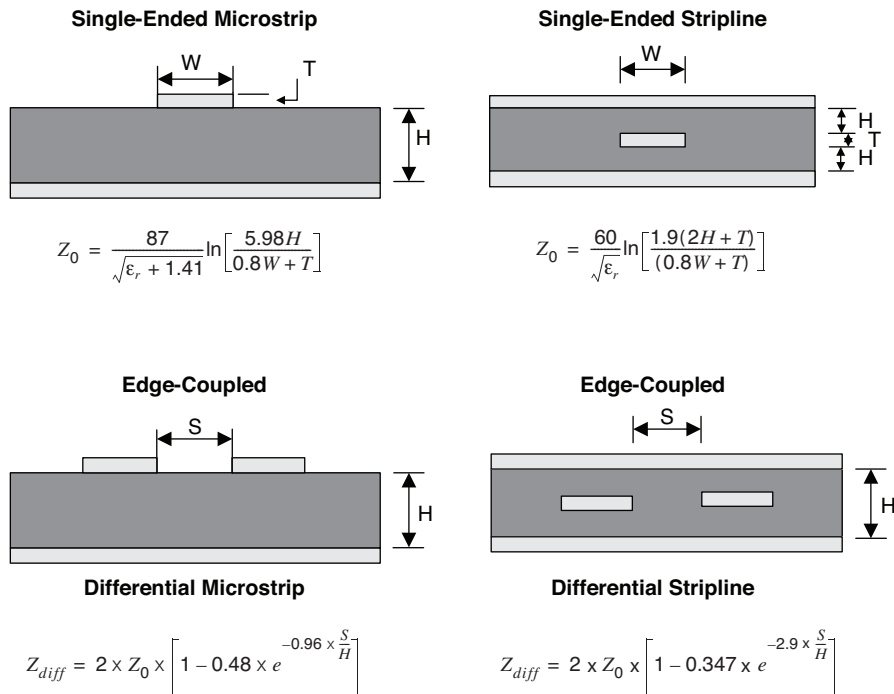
Single-Ended Microstrip

W

T

H

$Z_0 = \frac{87}{\sqrt{\varepsilon_r + 1.41}} \ln\left[\frac{5.98H}{0.8W + T}\right]$

Single-Ended Stripline

W

H

T

H

$Z_0 = \frac{60}{\sqrt{\varepsilon_r}} \ln\left[\frac{1.9(2H + T)}{(0.8W + T)}\right]$

Edge-Coupled

S

H

Differential Microstrip

$Z_{diff} = 2 \times Z_0 \times \left[1 - 0.48 \times e^{-0.96 \times \frac{S}{H}}\right]$

Edge-Coupled

S

H

Differential Stripline

$Z_{diff} = 2 \times Z_0 \times \left[1 - 0.347 \times e^{-2.9 \times \frac{S}{H}}\right]$